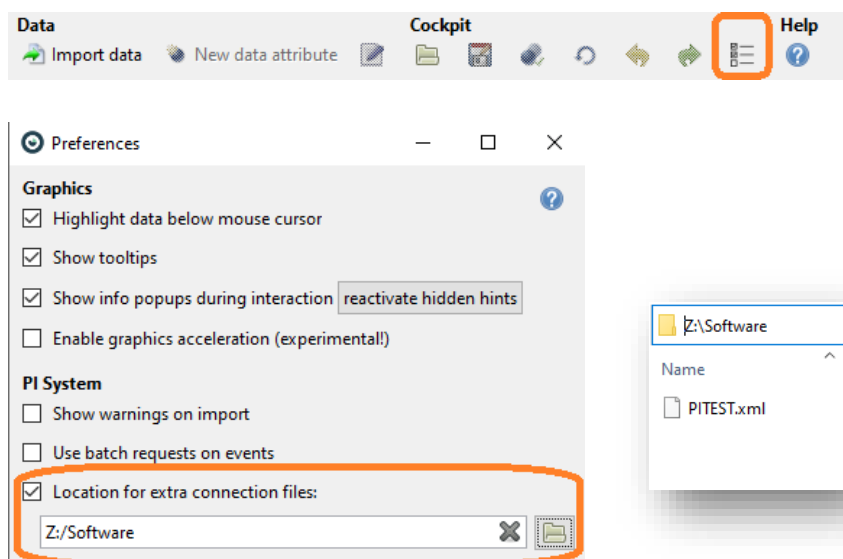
Data
Import data
New data attribute
Cockpit
Help

Preferences

Graphics
Highlight data below mouse cursor
Show tooltips
Show info popups during interaction
reactivate hidden hints
Enable graphics acceleration (experimental!)

PI System
Show warnings on import
Use batch requests on events
Location for extra connection files:
Z:/Software

Z:\Software
Name
PITEST.xml